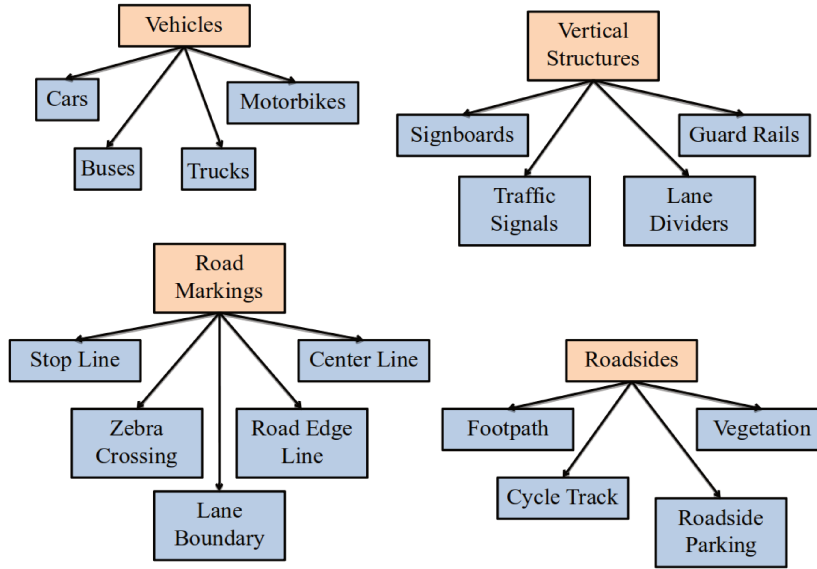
Vehicles

Cars

Motorbikes

Buses

Trucks

Vertical Structures

Signboards

Guard Rails

Traffic Signals

Lane Dividers

Road Markings

Stop Line

Center Line

Zebra Crossing

Road Edge Line

Lane Boundary

Roadsides

Footpath

Vegetation

Cycle Track

Roadside Parking